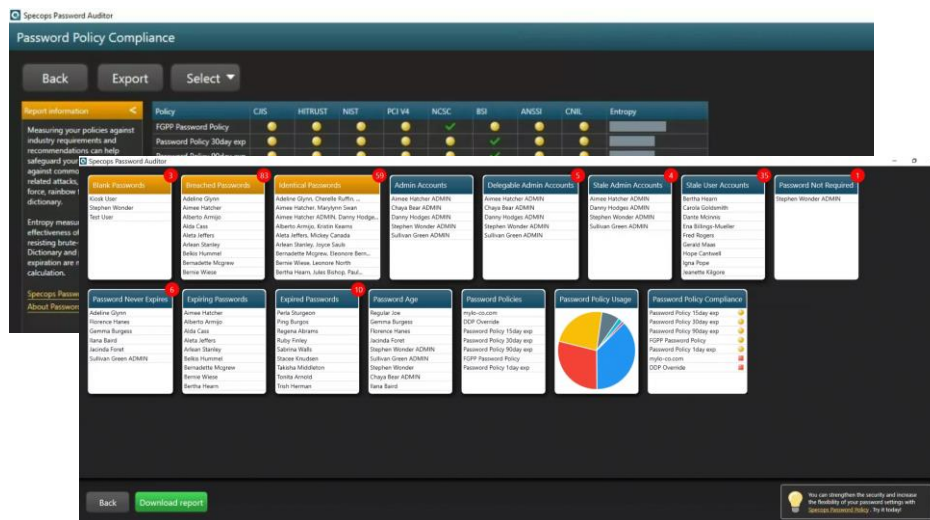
Specops Password Auditor

Password Policy Compliance

Back Export Select

Report information

Measuring your policies against industry requirements and recommendations can help safeguard your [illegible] against commo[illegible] related attacks, force, rainbow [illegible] dictionary.

Entropy measu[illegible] effectiveness of resisting brute-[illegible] Dictionary and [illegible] expiration are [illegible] calculation.

Specops Passw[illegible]

About Passwo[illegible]

| Policy | CJIS | HITRUST | NIST | PCI V4 | NCSC | BSI | ANSSI | CNIL | Entropy |
|---|---|---|---|---|---|---|---|---|---|
| FGPP Password Policy | | | | | | | | | |
| Password Policy 30day exp | | | | | | | | | |

Specops Password Auditor

Blank Passwords 3
Kiosk User
Stephen Wonder
Test User

Breached Passwords 83
Adeline Glynn
Aimee Hatcher
Alberto Armijo
Alda Cass
Aleta Jeffers
Arlean Stanley
Belkis Hummel
Bernadette Mcgrew
Bernia Wiese

Identical Passwords 59
Adeline Glynn, Charelle Ruffin, ...
Aimee Hatcher, Marylynn Swan
Aimee Hatcher ADMIN, Danny Hodge...
Alberto Armijo, Kristin Kearns
Aleta Jeffers, Mickey Canada
Arlean Stanley, Joyce Saulo
Bernadette Mcgrew, Eleonore Bern...
Bernie Wiese, Leonore North
Bertha Hearn, Jules Bishop, Paul...

Admin Accounts
Aimee Hatcher ADMIN
Chaya Bear ADMIN
Danny Hodges ADMIN
Stephen Wonder ADMIN
Sullivan Green ADMIN

Delegable Admin Accounts 5
Aimee Hatcher ADMIN
Chaya Bear ADMIN
Danny Hodges ADMIN
Stephen Wonder ADMIN
Sullivan Green ADMIN

Stale Admin Accounts 4
Aimee Hatcher ADMIN
Danny Hodges ADMIN
Stephen Wonder ADMIN
Sullivan Green ADMIN

Stale User Accounts 35
Bertha Hearn
Carola Goldsmith
Dante Mcinnis
Ena Billings-Mueller
Fred Rogers
Gerald Maas
Hope Cantwell
Igna Pope
Jeanette Kilgore

Password Not Required 1
Stephen Wonder ADMIN

Password Never Expires 6
Adeline Glynn
Florence Hanes
Gemma Burgess
Ilana Baird
Jacinda Foret
Sullivan Green ADMIN

Expiring Passwords
Aimee Hatcher
Alberto Armijo
Alda Cass
Aleta Jeffers
Arlean Stanley
Belkis Hummel
Bernadette Mcgrew
Bernie Wiese
Bertha Hearn

Expired Passwords 10
Perla Sturgeon
Ping Burgos
Regena Abrams
Ruby Finley
Sabrina Walls
Stacee Knudsen
Takisha Middleton
Tonita Arnold
Trish Herman

Password Age
Regular Joe
Gemma Burgess
Florence Hanes
Jacinda Foret
Stephen Wonder ADMIN
Sullivan Green ADMIN
Stephen Wonder
Chaya Bear ADMIN
Ilana Baird

Password Policies
mylo-co.com
DDP Override
Password Policy 15day exp
Password Policy 30day exp
Password Policy 90day exp
FGPP Password Policy
Password Policy 1day exp

Password Policy Usage

Password Policy Compliance
Password Policy 15day exp
Password Policy 30day exp
Password Policy 90day exp
FGPP Password Policy
Password Policy 1day exp
mylo-co.com
DDP Override

Back Download report

You can strengthen the security and increase the flexibility of your password settings with Specops Password Policy. Try it today!